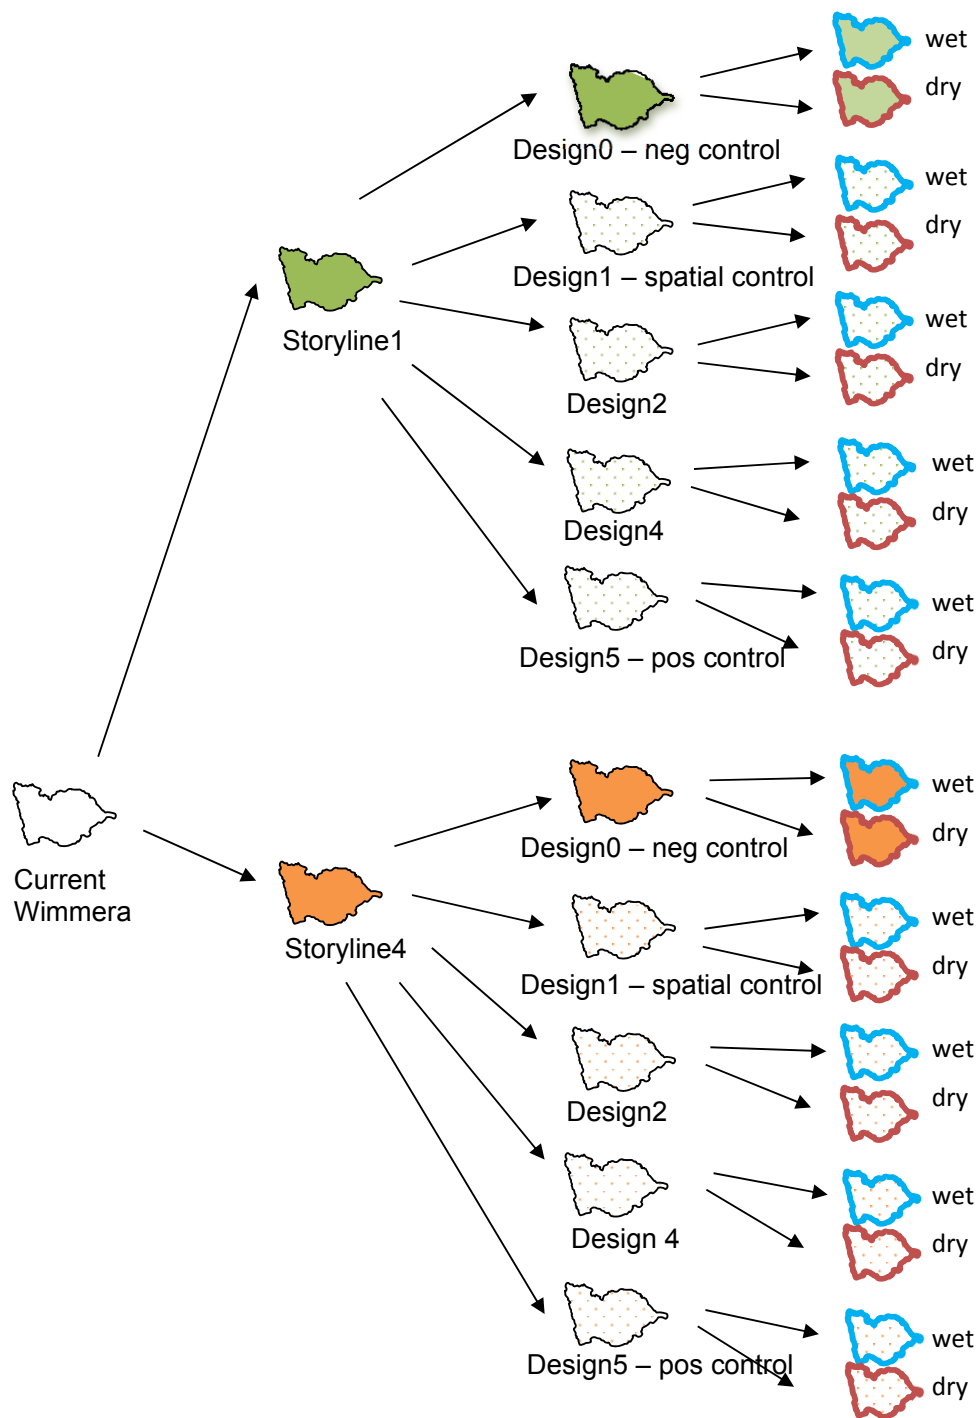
wet
dry
Design0 – neg control
wet
dry
Design1 – spatial control
Storyline1
wet
dry
Design2
wet
dry
Design4
wet
dry
Design5 – pos control
Current Wimmera
wet
dry
Design0 – neg control
Storyline4
wet
dry
Design1 – spatial control
wet
dry
Design2
wet
dry
Design 4
wet
dry
Design5 – pos control